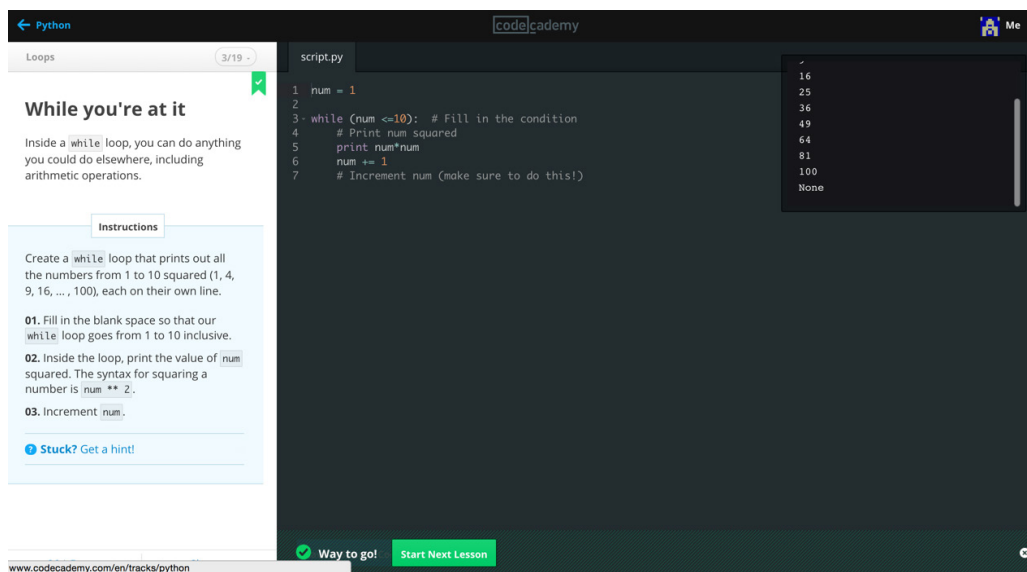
← Python

codecademy

Me

Loops 3/19

While you're at it

Inside a while loop, you can do anything you could do elsewhere, including arithmetic operations.

Instructions

Create a while loop that prints out all the numbers from 1 to 10 squared (1, 4, 9, 16, ... , 100), each on their own line.

01. Fill in the blank space so that our while loop goes from 1 to 10 inclusive.

02. Inside the loop, print the value of num squared. The syntax for squaring a number is num ** 2.

03. Increment num.

Stuck? Get a hint!

www.codecademy.com/en/tracks/python

script.py

1 num = 1
2
3 while (num <=10): # Fill in the condition
4 # Print num squared
5 print num*num
6 num += 1
7 # Increment num (make sure to do this!)

16
25
36
49
64
81
100
None

Way to go!

Start Next Lesson